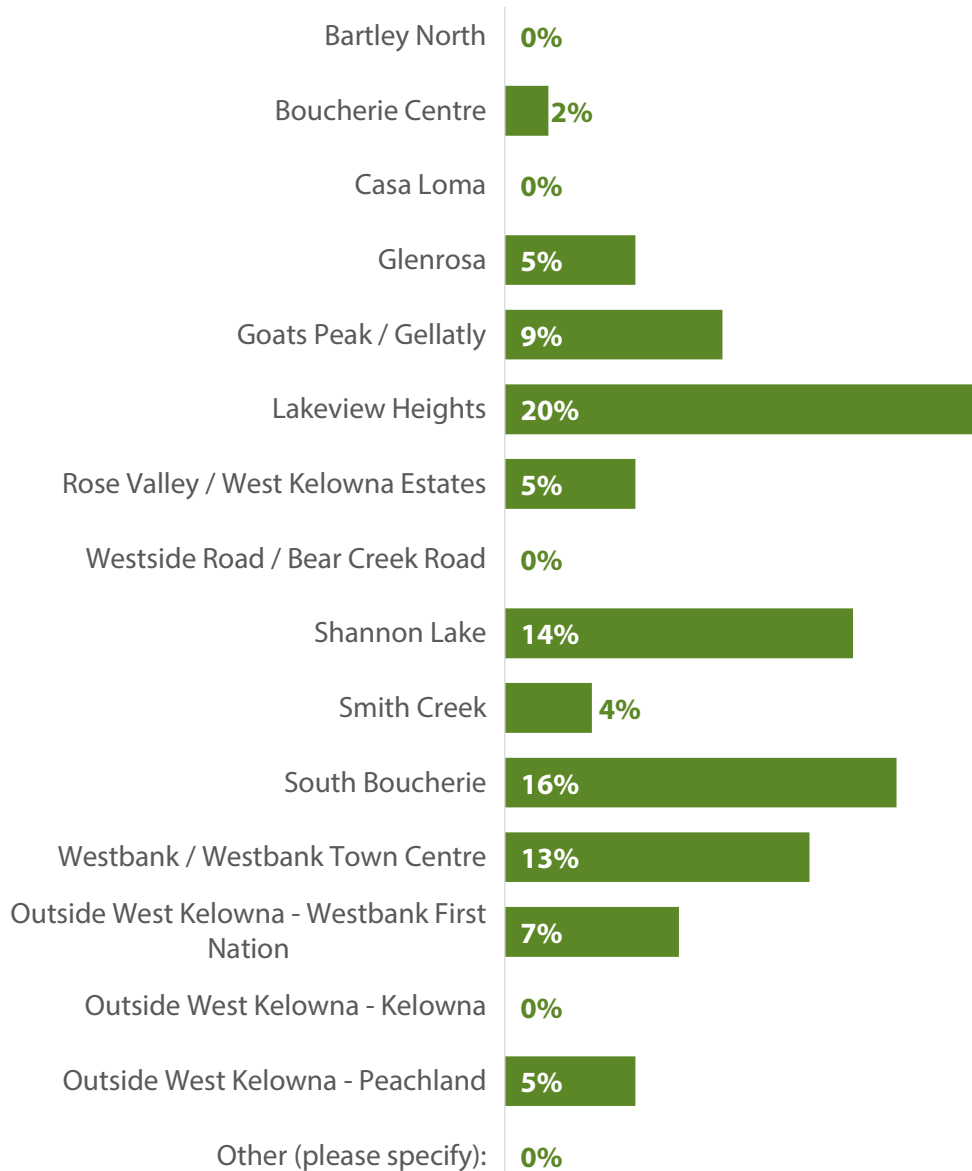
| | |
|---|---|
| Bartley North | 0% |
| Boucherie Centre | 2% |
| Casa Loma | 0% |
| Glenrosa | 5% |
| Goats Peak / Gellatly | 9% |
| Lakeview Heights | 20% |
| Rose Valley / West Kelowna Estates | 5% |
| Westside Road / Bear Creek Road | 0% |
| Shannon Lake | 14% |
| Smith Creek | 4% |
| South Boucherie | 16% |
| Westbank / Westbank Town Centre | 13% |
| Outside West Kelowna - Westbank First Nation | 7% |
| Outside West Kelowna - Kelowna | 0% |
| Outside West Kelowna - Peachland | 5% |
| Other (please specify): | 0% |